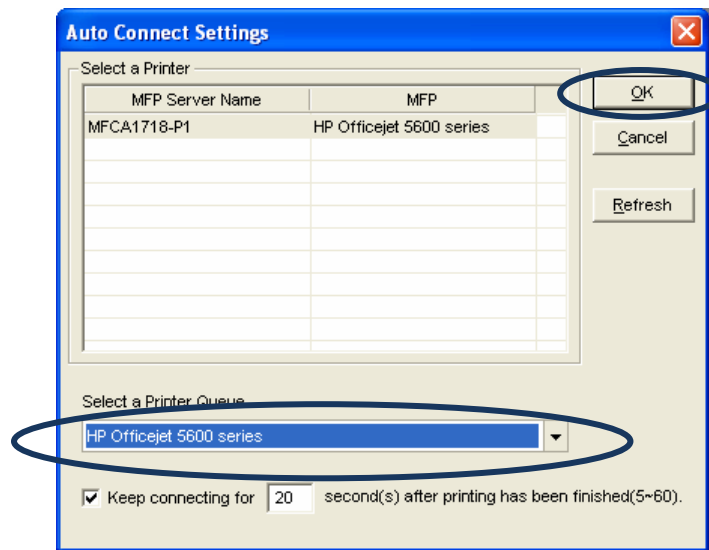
Auto Connect Settings

Select a Printer

| MFP Server Name | MFP |
|---|---|
| MFCA1718-P1 | HP Officejet 5600 series |

OK

Cancel

Refresh

Select a Printer Queue

HP Officejet 5600 series

Keep connecting for 20 second(s) after printing has been finished(5~60).